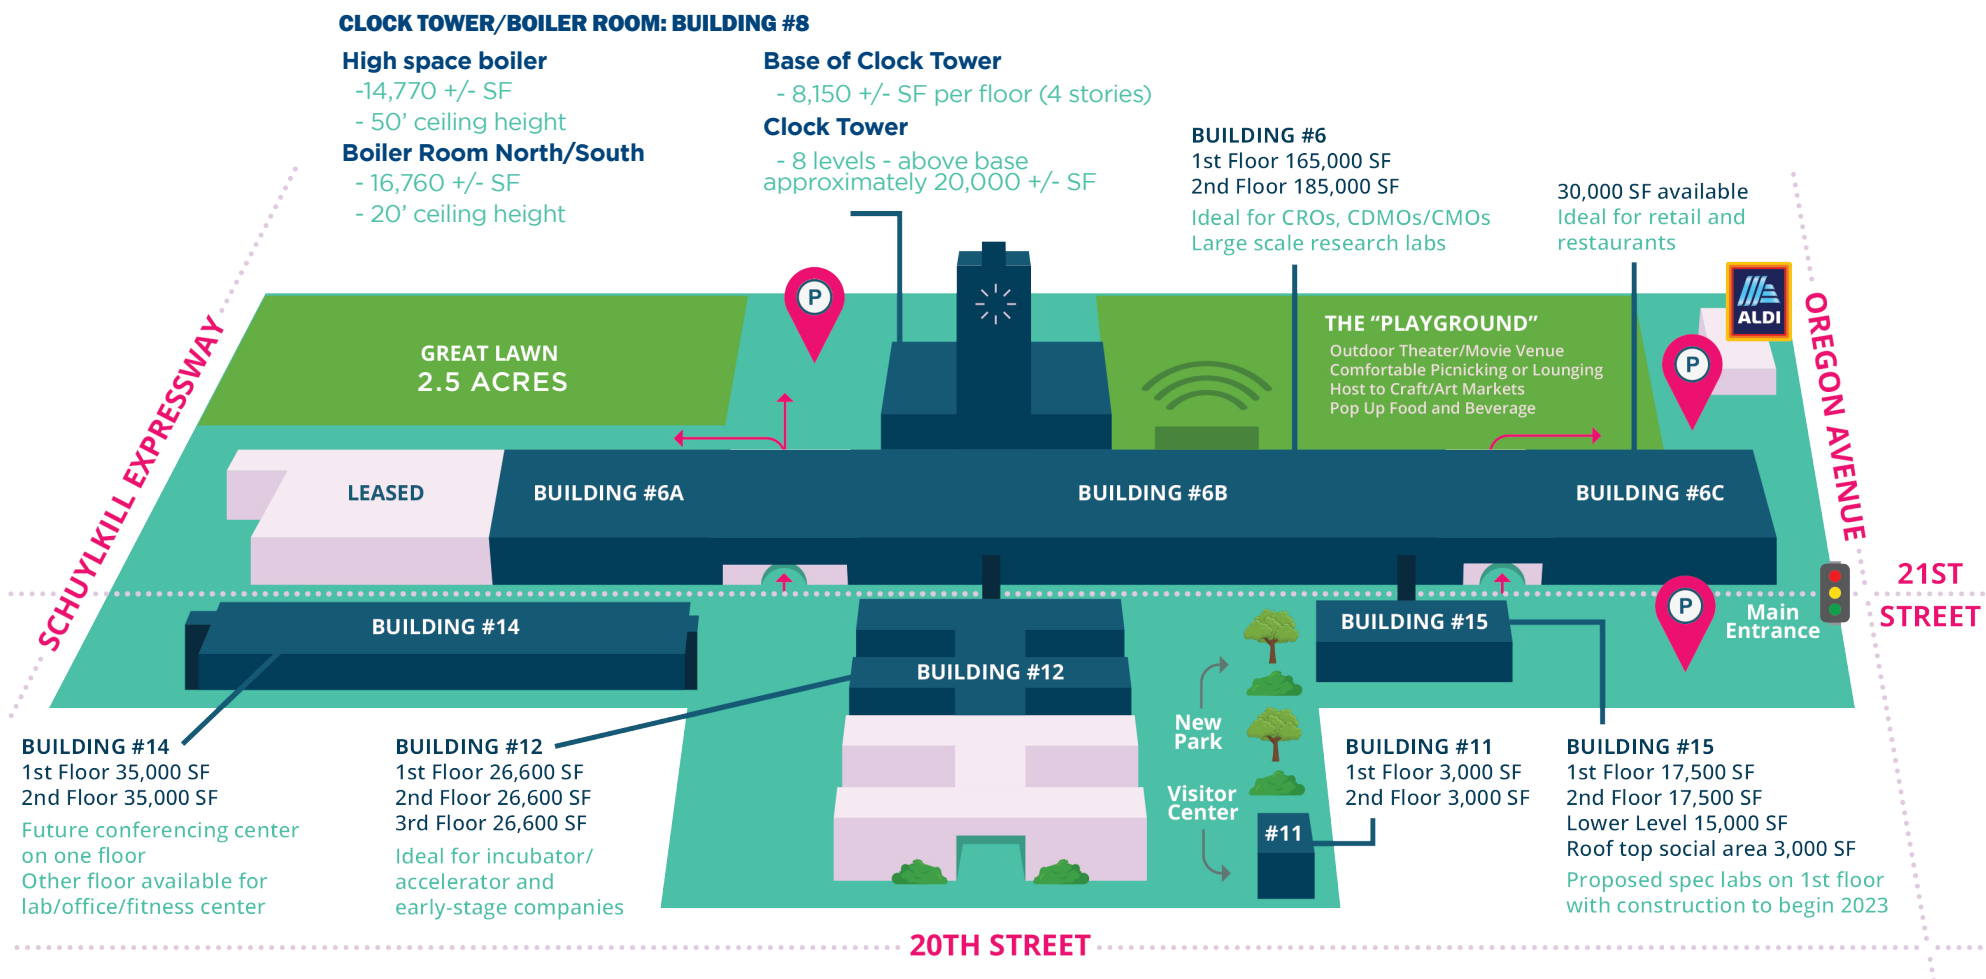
CLOCK TOWER/BOILER ROOM: BUILDING #8

High space boiler
-14,770 +/- SF
- 50' ceiling height

Boiler Room North/South
- 16,760 +/- SF
- 20' ceiling height

Base of Clock Tower
- 8,150 +/- SF per floor (4 stories)

Clock Tower
- 8 levels - above base approximately 20,000 +/- SF

BUILDING #6
1st Floor 165,000 SF
2nd Floor 185,000 SF
Ideal for CROs, CDMOs/CMOs
Large scale research labs

30,000 SF available
Ideal for retail and restaurants

ALDI

OREGON AVENUE

SCHUYLKILL EXPRESSWAY

P

GREAT LAWN
2.5 ACRES

THE "PLAYGROUND"
Outdoor Theater/Movie Venue
Comfortable Picnicking or Lounging
Host to Craft/Art Markets
Pop Up Food and Beverage

P

LEASED

BUILDING #6A

BUILDING #6B

BUILDING #6C

21ST STREET

BUILDING #14

BUILDING #12

BUILDING #15

P

Main Entrance

New Park

Visitor Center

#11

BUILDING #14
1st Floor 35,000 SF
2nd Floor 35,000 SF
Future conferencing center on one floor
Other floor available for lab/office/fitness center

BUILDING #12
1st Floor 26,600 SF
2nd Floor 26,600 SF
3rd Floor 26,600 SF
Ideal for incubator/ accelerator and early-stage companies

BUILDING #11
1st Floor 3,000 SF
2nd Floor 3,000 SF

BUILDING #15
1st Floor 17,500 SF
2nd Floor 17,500 SF
Lower Level 15,000 SF
Roof top social area 3,000 SF
Proposed spec labs on 1st floor with construction to begin 2023

20TH STREET